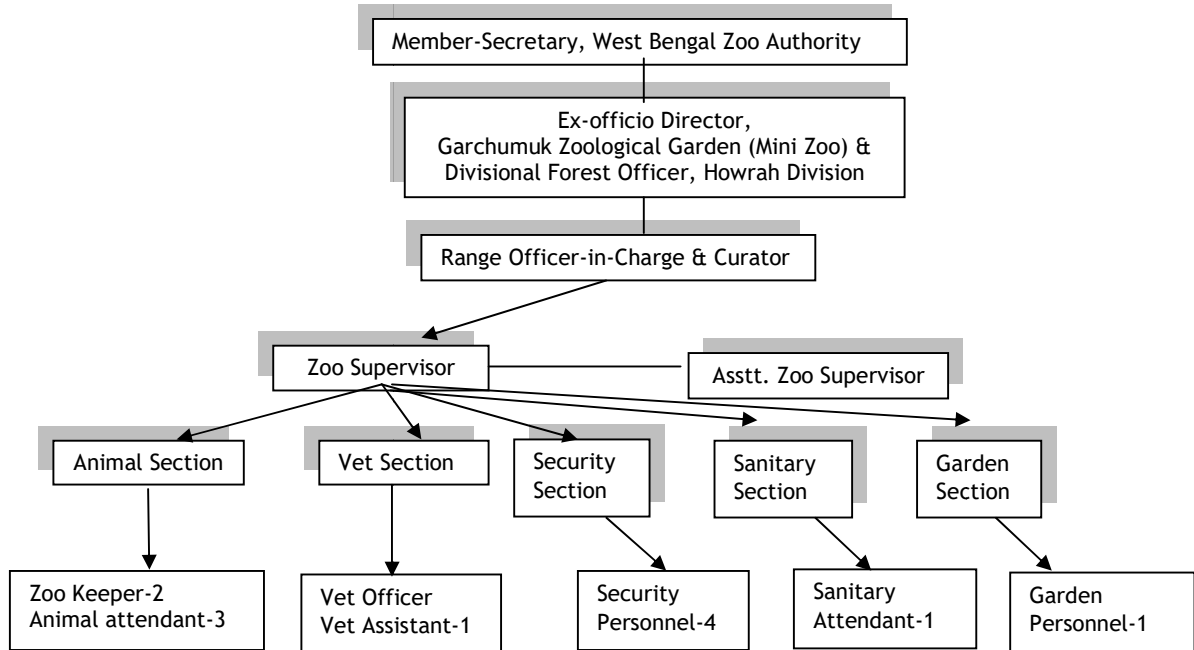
Member-Secretary, West Bengal Zoo Authority

Ex-officio Director, Garchumuk Zoological Garden (Mini Zoo) & Divisional Forest Officer, Howrah Division

Range Officer-in-Charge & Curator

Zoo Supervisor

Asstt. Zoo Supervisor

Animal Section

Vet Section

Security Section

Sanitary Section

Garden Section

Zoo Keeper-2
Animal attendant-3

Vet Officer
Vet Assistant-1

Security Personnel-4

Sanitary Attendant-1

Garden Personnel-1